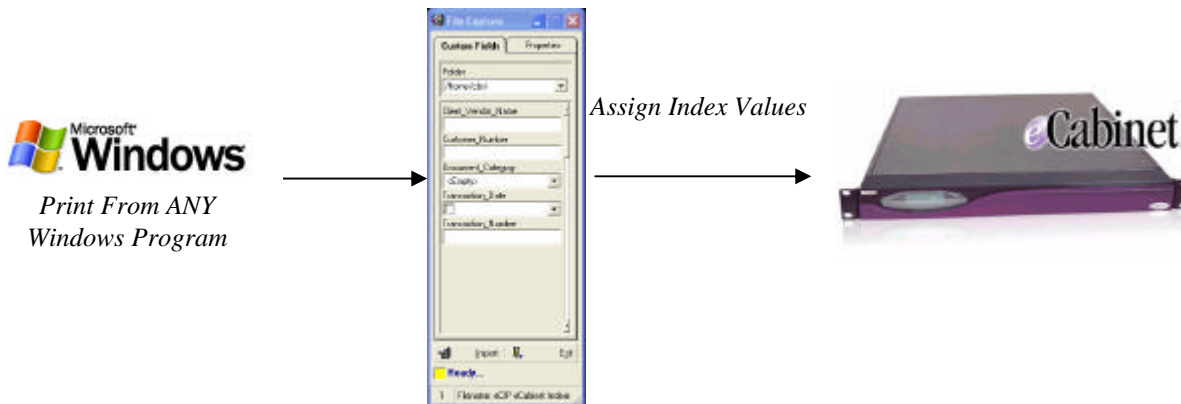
Microsoft Windows

Print From ANY Windows Program

File Capture

Custom Fields | Properties

Folder

/home/cbi

Client_Vendor_Name

Customer_Number

Document_Category

<Empty>

Transaction_Date

Transaction_Number

Import | Exit

Ready...

1 | Filename: eCIP eCabinet Index

Assign Index Values

eCabinet